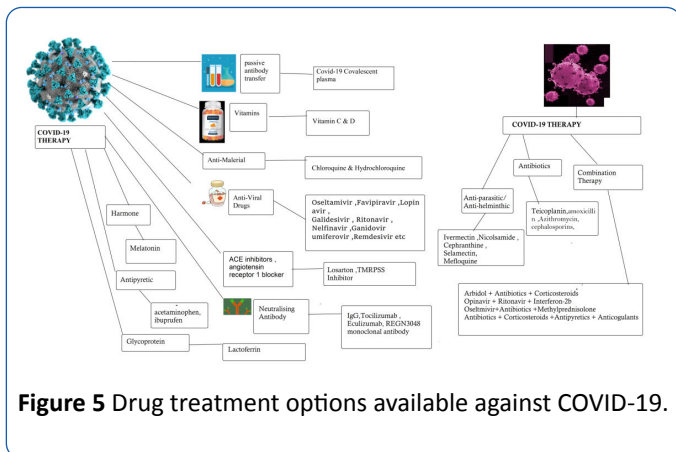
COVID-19 THERAPY

passive antibody transfer

Covid-19 Covalescent plasma

Vitamins

Vitamin C & D

Anti-Malerial

Chloroquine & Hydrochloroquine

Anti-Viral Drugs

Oseltamivir ,Favipiravir ,Lopin avir , Galidesivir , Ritonavir , Nelfinavir ,Ganidovir umiferovir ,Remdesivir etc

Harmone

Melatonin

ACE inhibitors , angiotensin receptor 1 blocker

Losarton ,TMRPSS Inhibitor

Antipyretic

acetaminophen, ibuprufen

Neutralising Antibody

IgG,Tocilizumab , Eculizumab, REGN3048 monoclonal antibody

Glycoprotein

Lactoferrin

COVID-19 THERAPY

Antibiotics

Combination Therapy

Anti-parasitic/ Anti-helminthic

Teicoplanin,amoxicillin ,Azithromycin, cephalosporins,

Ivermectin ,Nicolsamide , Cephranthine , Selamectin, Mefloquine

Arbidol + Antibiotics + Corticosteroids
Opinavir + Ritonavir + Interferon-2b
Oseltmivir+Antibiotics +Methylprednisolone
Antibiotics + Corticosteroids +Antipyretics + Anticogulants

**Figure 5** Drug treatment options available against COVID-19.